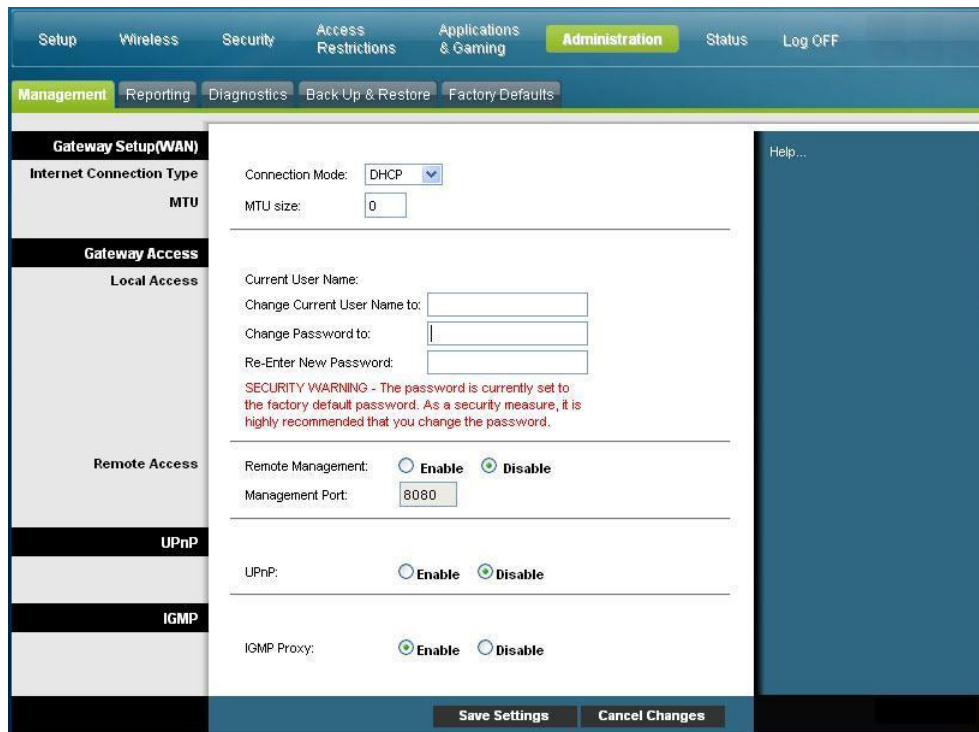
Setup Wireless Security Access Restrictions Applications & Gaming Administration Status Log OFF

Management Reporting Diagnostics Back Up & Restore Factory Defaults

Gateway Setup(WAN)

Internet Connection Type

Connection Mode: DHCP

MTU

MTU size: 0

Gateway Access

Local Access

Current User Name:

Change Current User Name to:

Change Password to:

Re-Enter New Password:

SECURITY WARNING - The password is currently set to the factory default password. As a security measure, it is highly recommended that you change the password.

Remote Access

Remote Management: Enable Disable

Management Port: 8080

UPnP

UPnP: Enable Disable

IGMP

IGMP Proxy: Enable Disable

Help...

Save Settings Cancel Changes